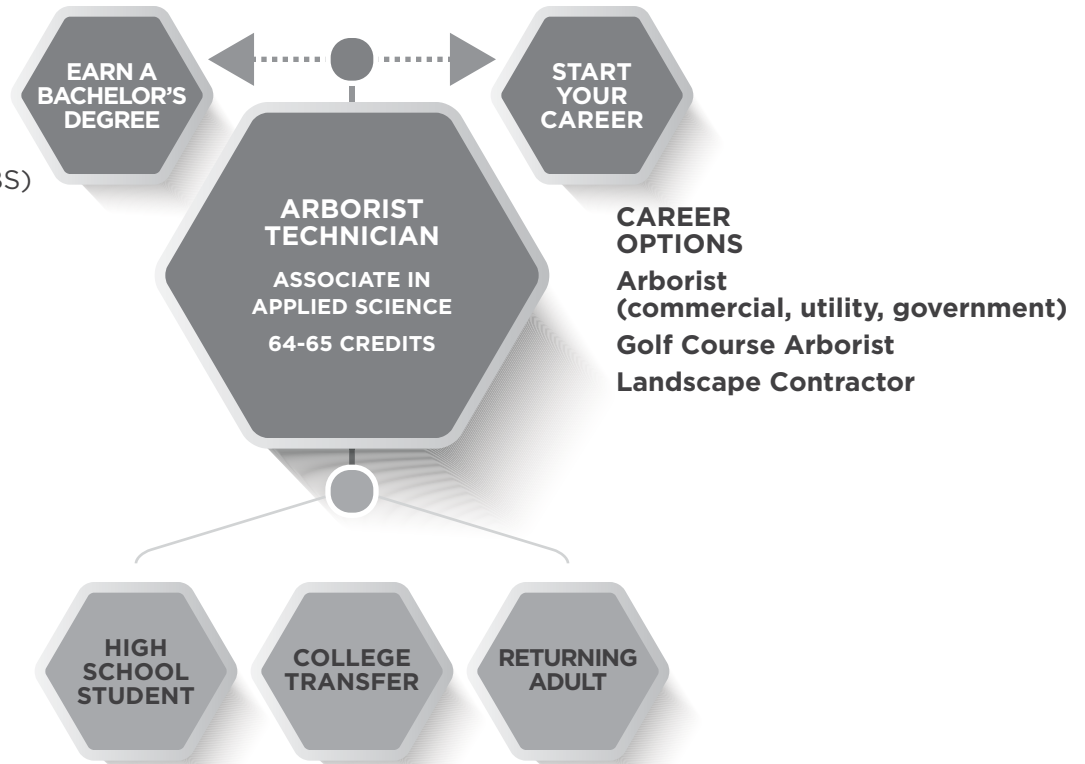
EARN A BACHELOR'S DEGREE

START YOUR CAREER

BS)

ARBORIST TECHNICIAN

ASSOCIATE IN APPLIED SCIENCE

64-65 CREDITS

CAREER OPTIONS

Arborist (commercial, utility, government)

Golf Course Arborist

Landscape Contractor

HIGH SCHOOL STUDENT

COLLEGE TRANSFER

RETURNING ADULT